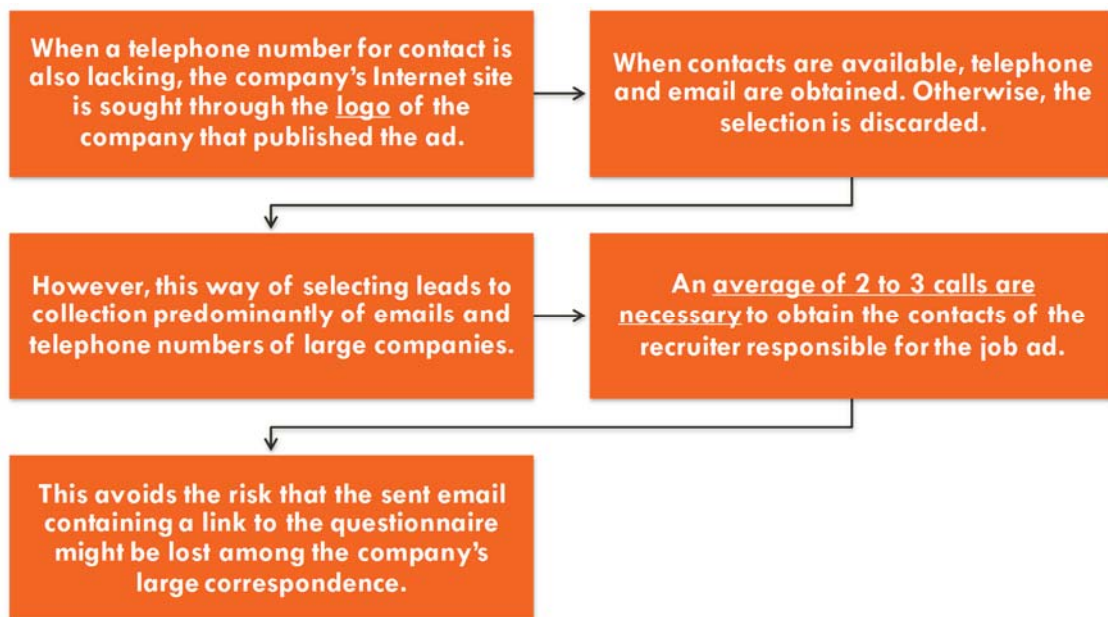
When a telephone number for contact is also lacking, the company's Internet site is sought through the logo of the company that published the ad.

When contacts are available, telephone and email are obtained. Otherwise, the selection is discarded.

However, this way of selecting leads to collection predominantly of emails and telephone numbers of large companies.

An average of 2 to 3 calls are necessary to obtain the contacts of the recruiter responsible for the job ad.

This avoids the risk that the sent email containing a link to the questionnaire might be lost among the company's large correspondence.